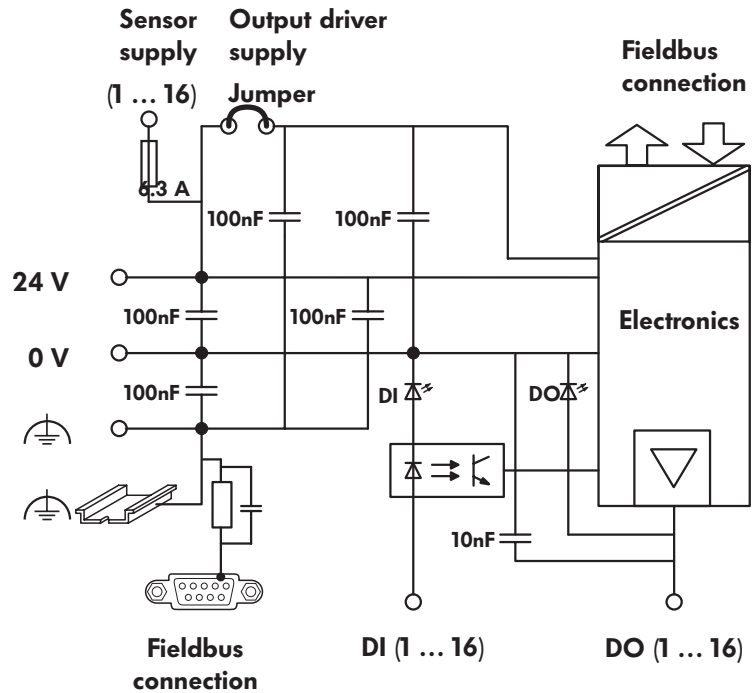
Sensor supply (1 … 16)

Output driver supply

Jumper

Fieldbus connection

6.3 A

100nF

100nF

24 V

100nF

100nF

Electronics

0 V

100nF

DI

DO

10nF

Fieldbus connection

DI (1 … 16)

DO (1 … 16)